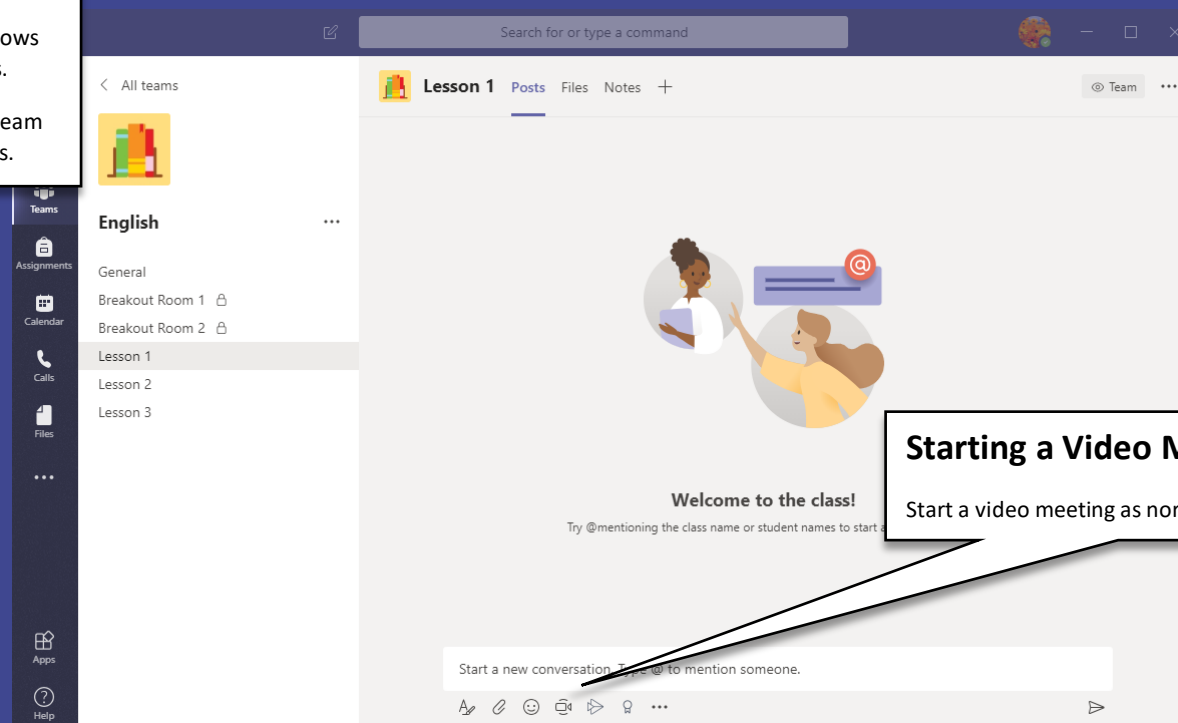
ows
s.
eam
s.

Search for or type a command

Teams
Assignments
Calendar
Calls
Files
...
Apps
Help

< All teams

English ...

General
Breakout Room 1
Breakout Room 2
Lesson 1
Lesson 2
Lesson 3

Lesson 1 Posts Files Notes +

Team ...

Welcome to the class!

Try @mentioning the class name or student names to start a

Starting a Video M

Start a video meeting as nor

Start a new conversation. Type @ to mention someone.